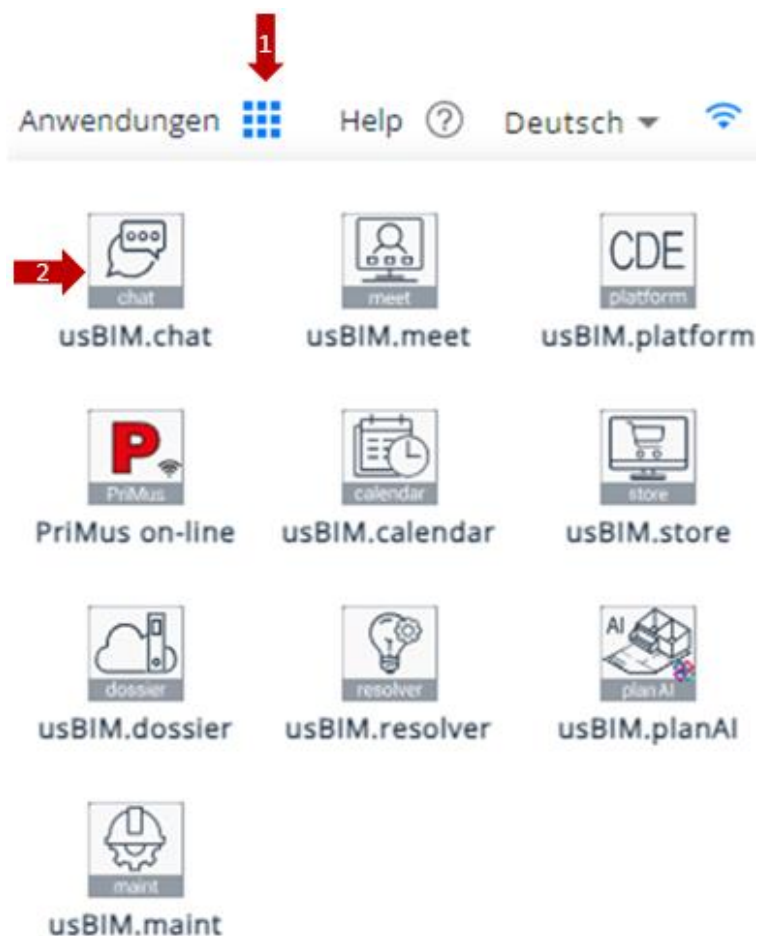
1

Anwendungen Help ? Deutsch

2

chat
usBIM.chat

meet
usBIM.meet

CDE
platform
usBIM.platform

PriMus
PriMus on-line

calendar
usBIM.calendar

store
usBIM.store

dossier
usBIM.dossier

resolver
usBIM.resolver

AI
plan AI
usBIM.planAI

maint
usBIM.maint